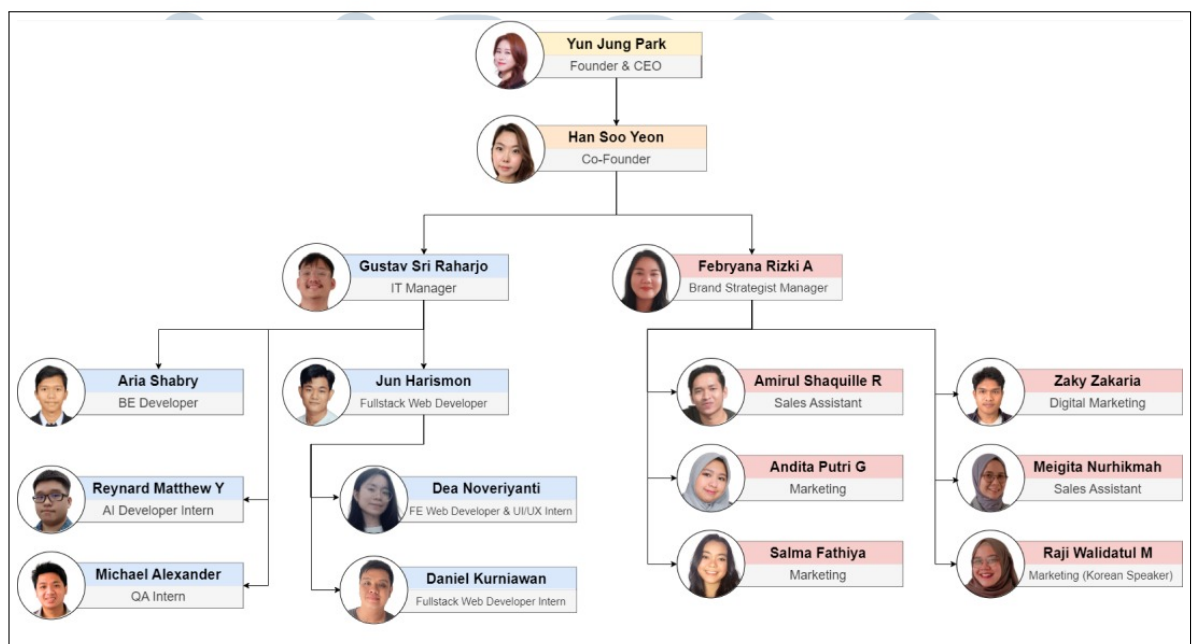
Yun Jung Park
Founder & CEO

Han Soo Yeon
Co-Founder

Gustav Sri Raharjo
IT Manager

Febryana Rizki A
Brand Strategist Manager

Aria Shabry
BE Developer

Jun Harismon
Fullstack Web Developer

Reynard Matthew Y
AI Developer Intern

Michael Alexander
QA Intern

Dea Noveriyanti
FE Web Developer & UI/UX Intern

Daniel Kurniawan
Fullstack Web Developer Intern

Amirul Shaquille R
Sales Assistant

Andita Putri G
Marketing

Salma Fathiya
Marketing

Zaky Zakaria
Digital Marketing

Meigita Nurhikmah
Sales Assistant

Raji Walidatul M
Marketing (Korean Speaker)